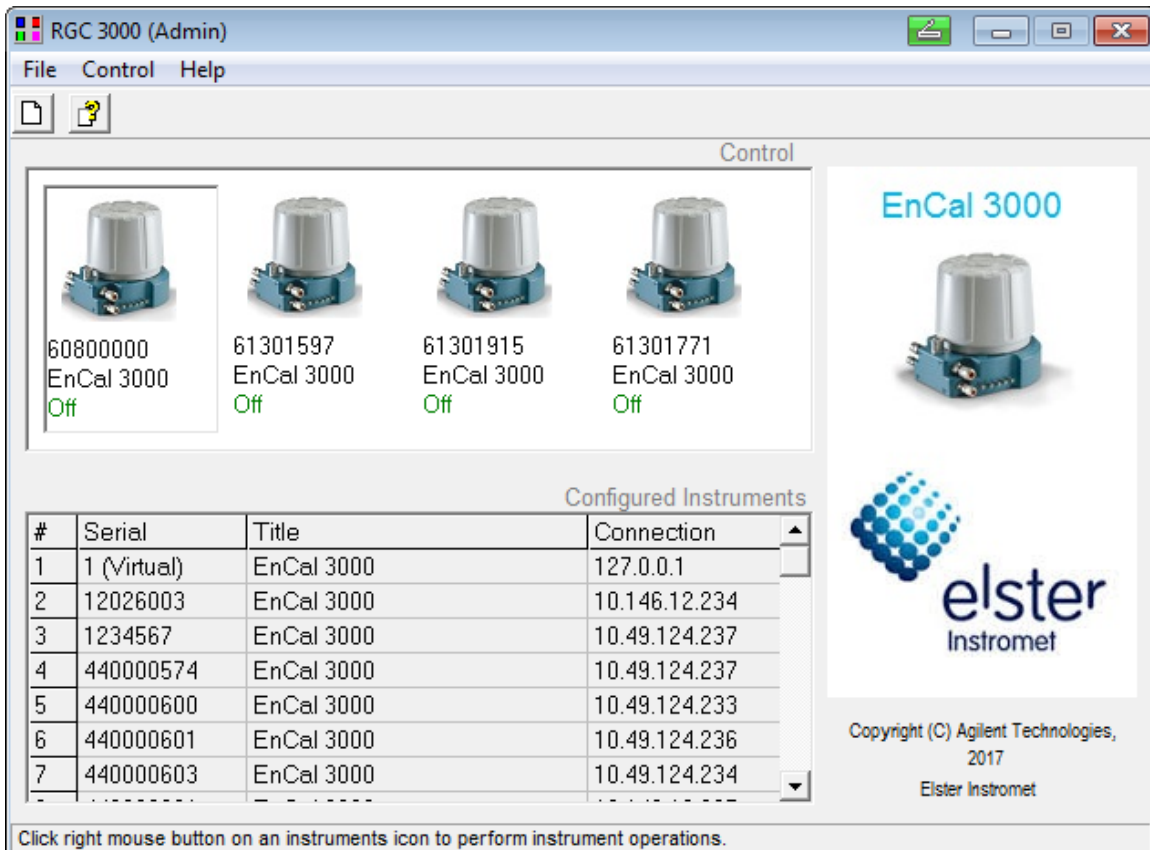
RGC 3000 (Admin)

File Control Help

Control

60800000
EnCal 3000
Off

61301597
EnCal 3000
Off

61301915
EnCal 3000
Off

61301771
EnCal 3000
Off

EnCal 3000

Configured Instruments

| # | Serial | Title | Connection |
|---|---|---|---|
| 1 | 1 (Virtual) | EnCal 3000 | 127.0.0.1 |
| 2 | 12026003 | EnCal 3000 | 10.146.12.234 |
| 3 | 1234567 | EnCal 3000 | 10.49.124.237 |
| 4 | 440000574 | EnCal 3000 | 10.49.124.237 |
| 5 | 440000600 | EnCal 3000 | 10.49.124.233 |
| 6 | 440000601 | EnCal 3000 | 10.49.124.236 |
| 7 | 440000603 | EnCal 3000 | 10.49.124.234 |
| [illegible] | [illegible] | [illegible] | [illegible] |

elster
Instromet

Copyright (C) Agilent Technologies, 2017
Elster Instromet

Click right mouse button on an instruments icon to perform instrument operations.